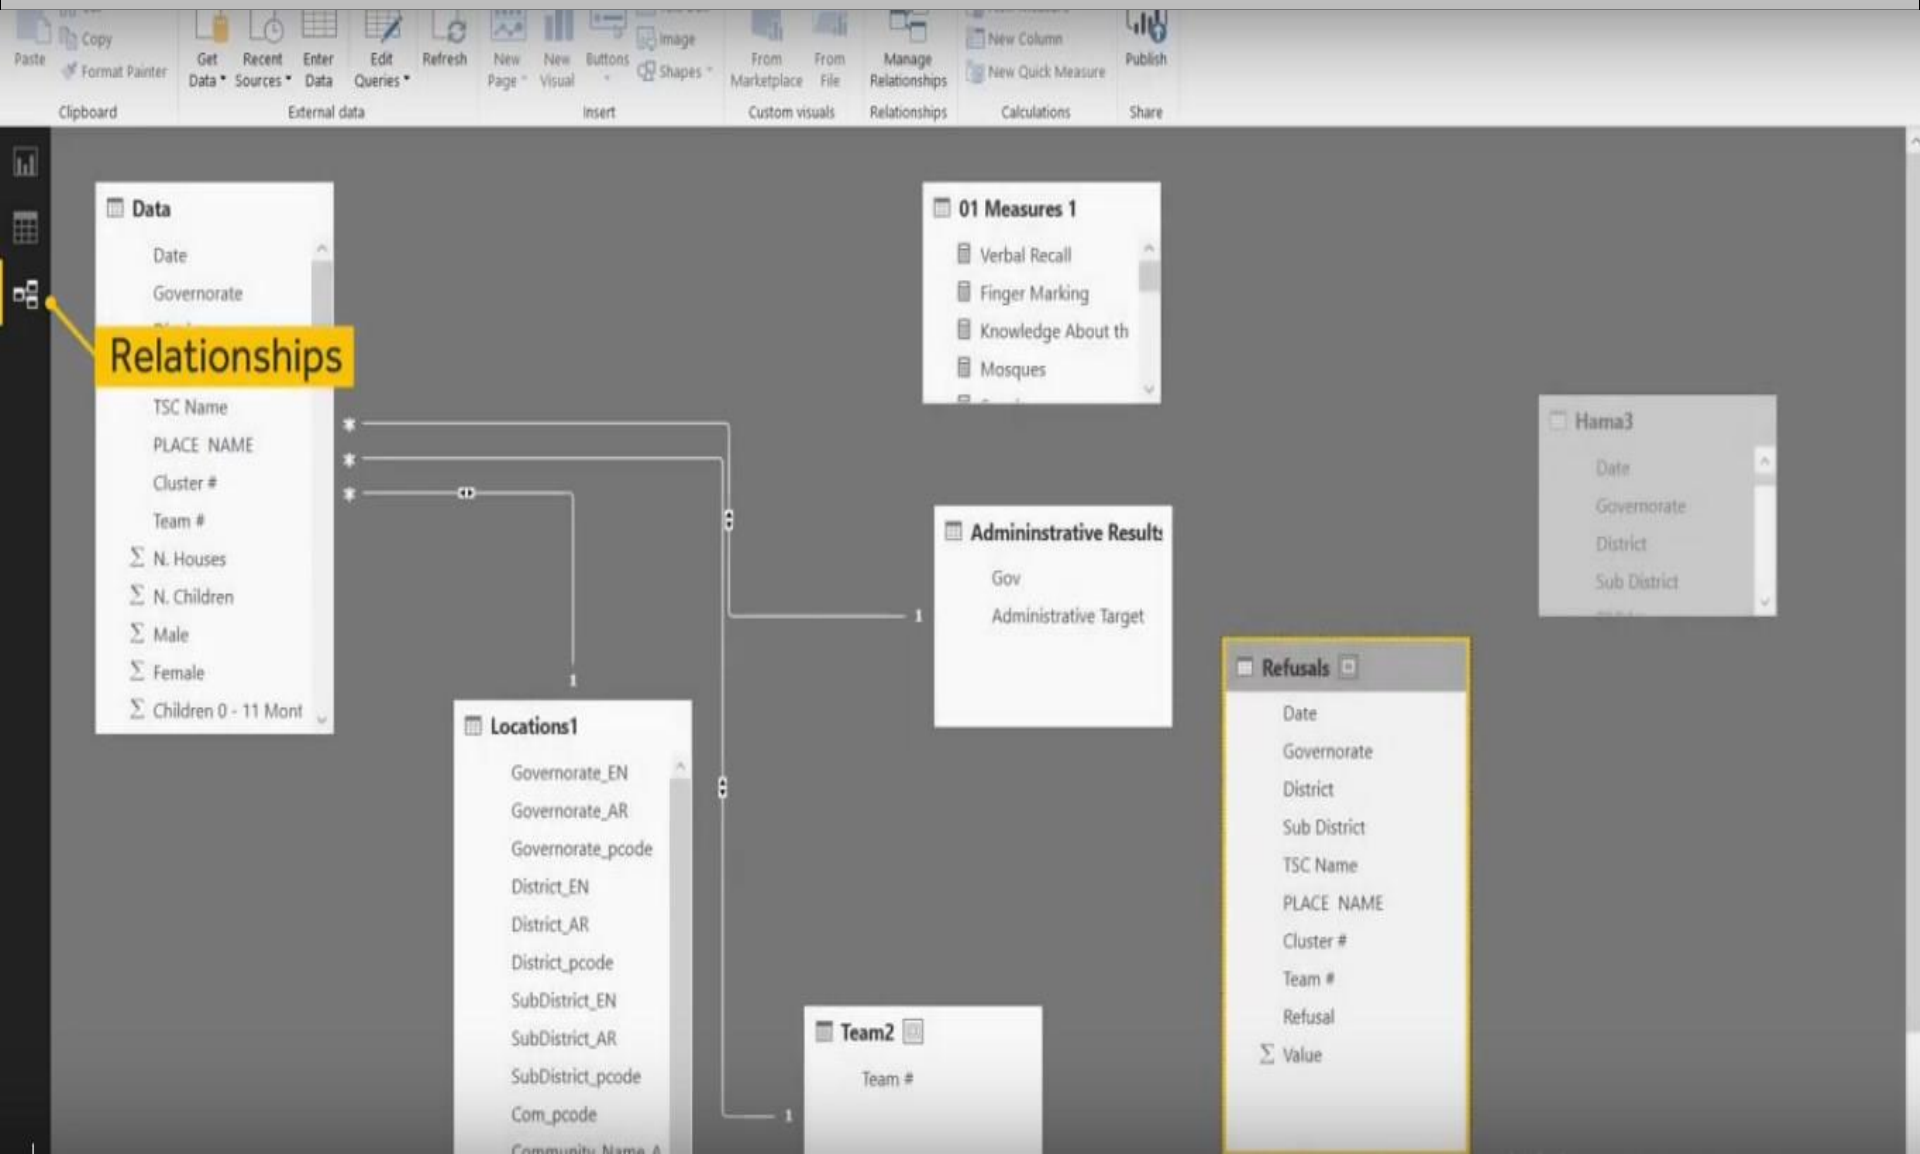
Paste
Copy
Format Painter
Clipboard
Get Data
Recent Sources
Enter Data
Edit Queries
Refresh
External data
New Page
New Visual
Buttons
Image
Shapes
Insert
From Marketplace
From File
Custom visuals
Manage Relationships
Relationships
New Column
New Quick Measure
Calculations
Publish
Share

Data
Date
Governorate
Relationships
TSC Name
PLACE NAME
Cluster #
Team #
N. Houses
N. Children
Male
Female
Children 0 - 11 Mont

01 Measures 1
Verbal Recall
Finger Marking
Knowledge About th
Mosques

Hama3
Date
Governorate
District
Sub District

Admininstrative Results
Gov
Administrative Target

Refusals
Date
Governorate
District
Sub District
TSC Name
PLACE NAME
Cluster #
Team #
Refusal
Value

Locations1
Governorate_EN
Governorate_AR
Governorate_pcode
District_EN
District_AR
District_pcode
SubDistrict_EN
SubDistrict_AR
SubDistrict_pcode
Com_pcode
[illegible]

Team2
Team #

1
1
1